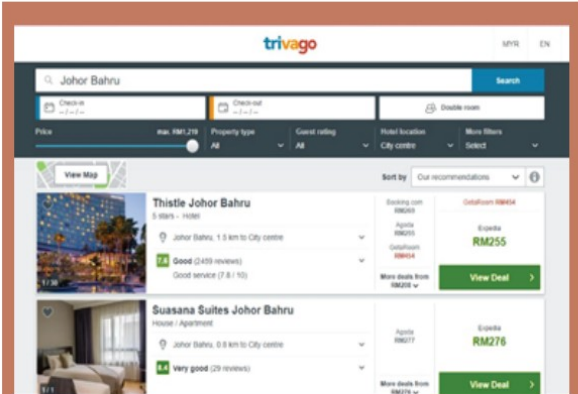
trivago

MYR EN

Johor Bahru

Search

Check-in
-- / -- / --

Check-out
-- / -- / --

Double room

Price max. RM1,218

Property type
All

Guest rating
All

Hotel location
City centre

More filters
Select

View Map

Sort by Our recommendations

Thistle Johor Bahru
5 stars - Hotel

Johor Bahru, 1.5 km to City centre

7.4 Good (2459 reviews)

Good service (7.8 / 10)

Booking.com
RM269

Agoda
RM265

GetaRoom
RM454

More deals from
RM255

GetaRoom RM454

Expedia
RM255

View Deal

1/30

Suasana Suites Johor Bahru
House / Apartment

Johor Bahru, 0.8 km to City centre

8.4 Very good (29 reviews)

Agoda
RM277

More deals from

Expedia
RM276

View Deal

1/1